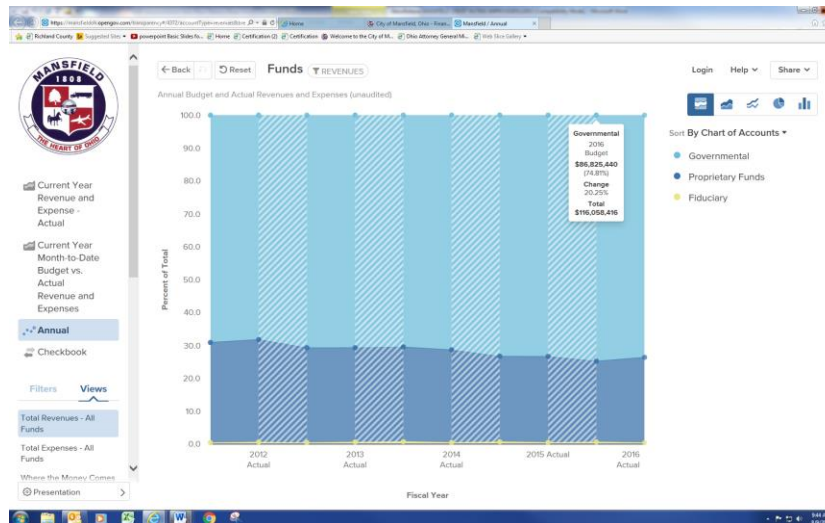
Home | City of Mansfield, Ohio - Finan... | Mansfield / Annual

Richland County | Suggested Sites | powerpoint Basic Slides fo... | Home | Certification (2) | Certification | Welcome to the City of M... | Ohio Attorney General M... | Web Slice Gallery

MANSFIELD
1808
THE HEART OF OHIO

Current Year Revenue and Expense - Actual

Current Year Month-to-Date Budget vs. Actual Revenue and Expenses

Annual

Checkbook

Filters Views

Total Revenues - All Funds

Total Expenses - All Funds

Where the Money Comes

Presentation

← Back | Reset | Funds | REVENUES

Login | Help | Share

Annual Budget and Actual Revenues and Expenses (unaudited)

Sort By Chart of Accounts

Governmental
Proprietary Funds
Fiduciary

Governmental
2016
Budget
$86,825,440
(74.81%)
Change
20.25%
Total
$116,058,416

100.0
90.0
80.0
70.0
60.0
50.0
40.0
30.0
20.0
10.0
0.0

Percent of Total

2012 Actual
2013 Actual
2014 Actual
2015 Actual
2016 Actual

Fiscal Year